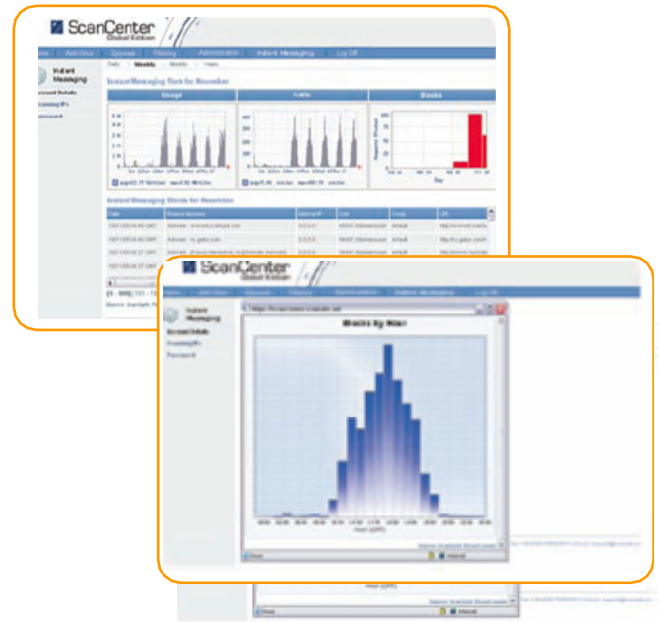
ScanCenter
Global Edition

Anti-Virus Bypass Filtering Administration Instant Messaging Log Off

Instant Messaging

Daily Weekly Monthly Yearly

Instant Messaging Stats for November

Usage

Traffic

Blocks

Instant Messaging Blocks for November

ScanCenter
Global Edition

Instant Messaging

Blocks By Hour

Hour (GMT)

Done Internet